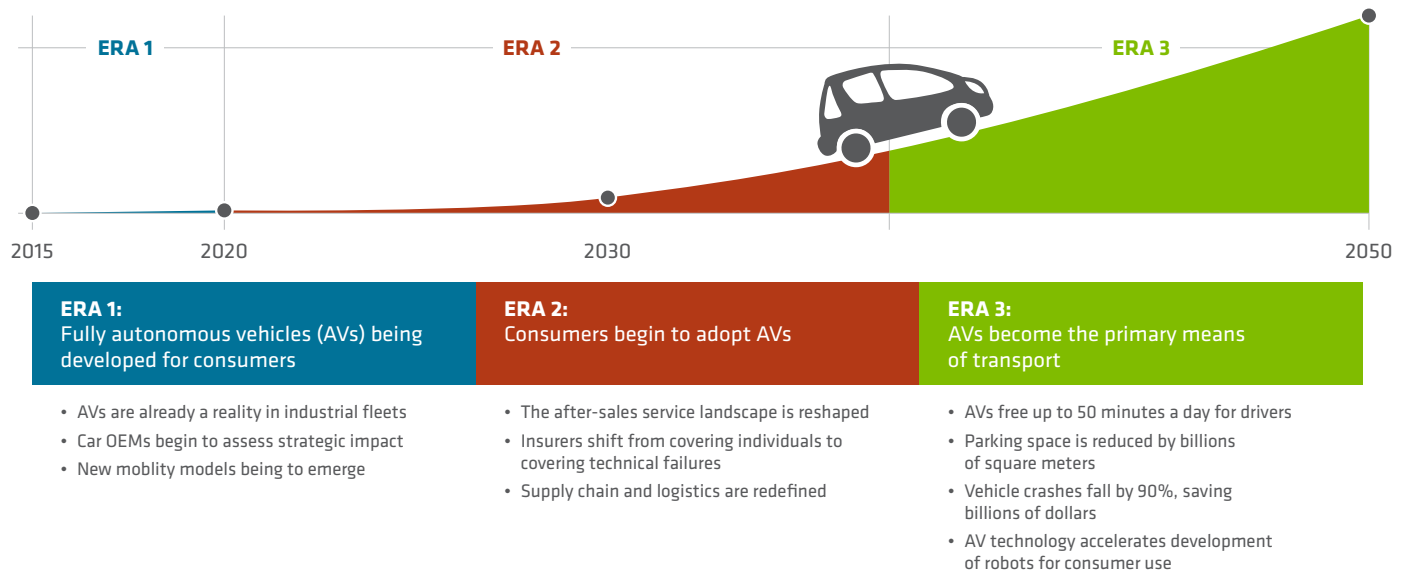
ERA 1

ERA 2

ERA 3

2015

2020

2030

2050

ERA 1:
Fully autonomous vehicles (AVs) being developed for consumers

• AVs are already a reality in industrial fleets
• Car OEMs begin to assess strategic impact
• New moblity models being to emerge

ERA 2:
Consumers begin to adopt AVs

• The after-sales service landscape is reshaped
• Insurers shift from covering individuals to covering technical failures
• Supply chain and logistics are redefined

ERA 3:
AVs become the primary means of transport

• AVs free up to 50 minutes a day for drivers
• Parking space is reduced by billions of square meters
• Vehicle crashes fall by 90%, saving billions of dollars
• AV technology accelerates development of robots for consumer use